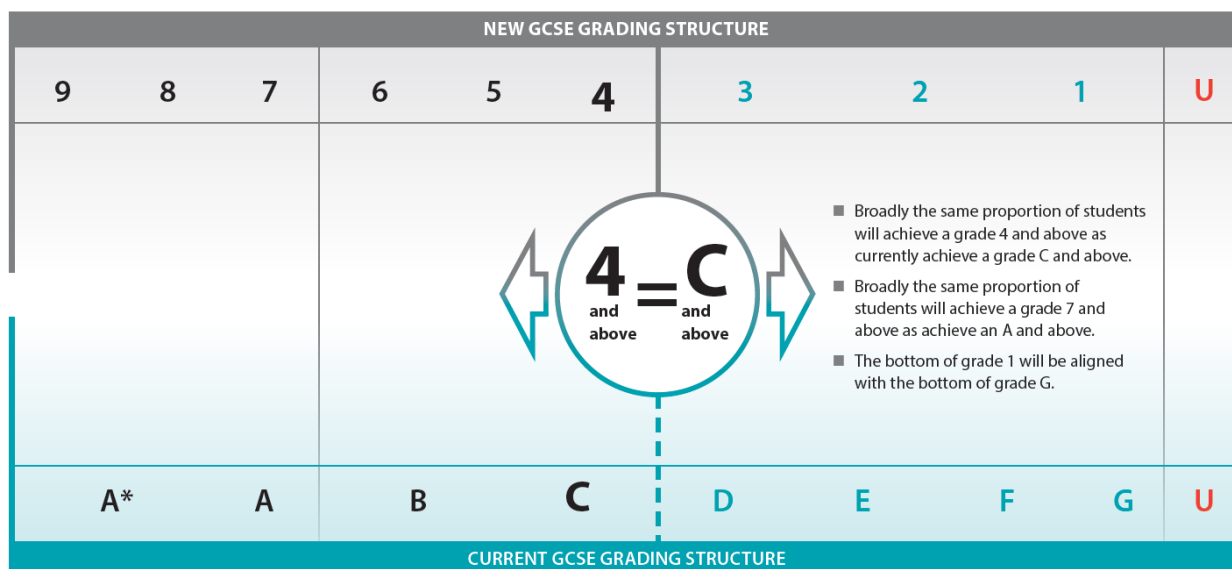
NEW GCSE GRADING STRUCTURE

| 9 | 8 | 7 | 6 | 5 | 4 | 3 | 2 | 1 | U |
|---|---|---|---|---|---|---|---|---|---|

4 and above = C and above

■ Broadly the same proportion of students will achieve a grade 4 and above as currently achieve a grade C and above.

■ Broadly the same proportion of students will achieve a grade 7 and above as achieve an A and above.

■ The bottom of grade 1 will be aligned with the bottom of grade G.

| A* | A | B | C | D | E | F | G | U |
|---|---|---|---|---|---|---|---|---|

CURRENT GCSE GRADING STRUCTURE